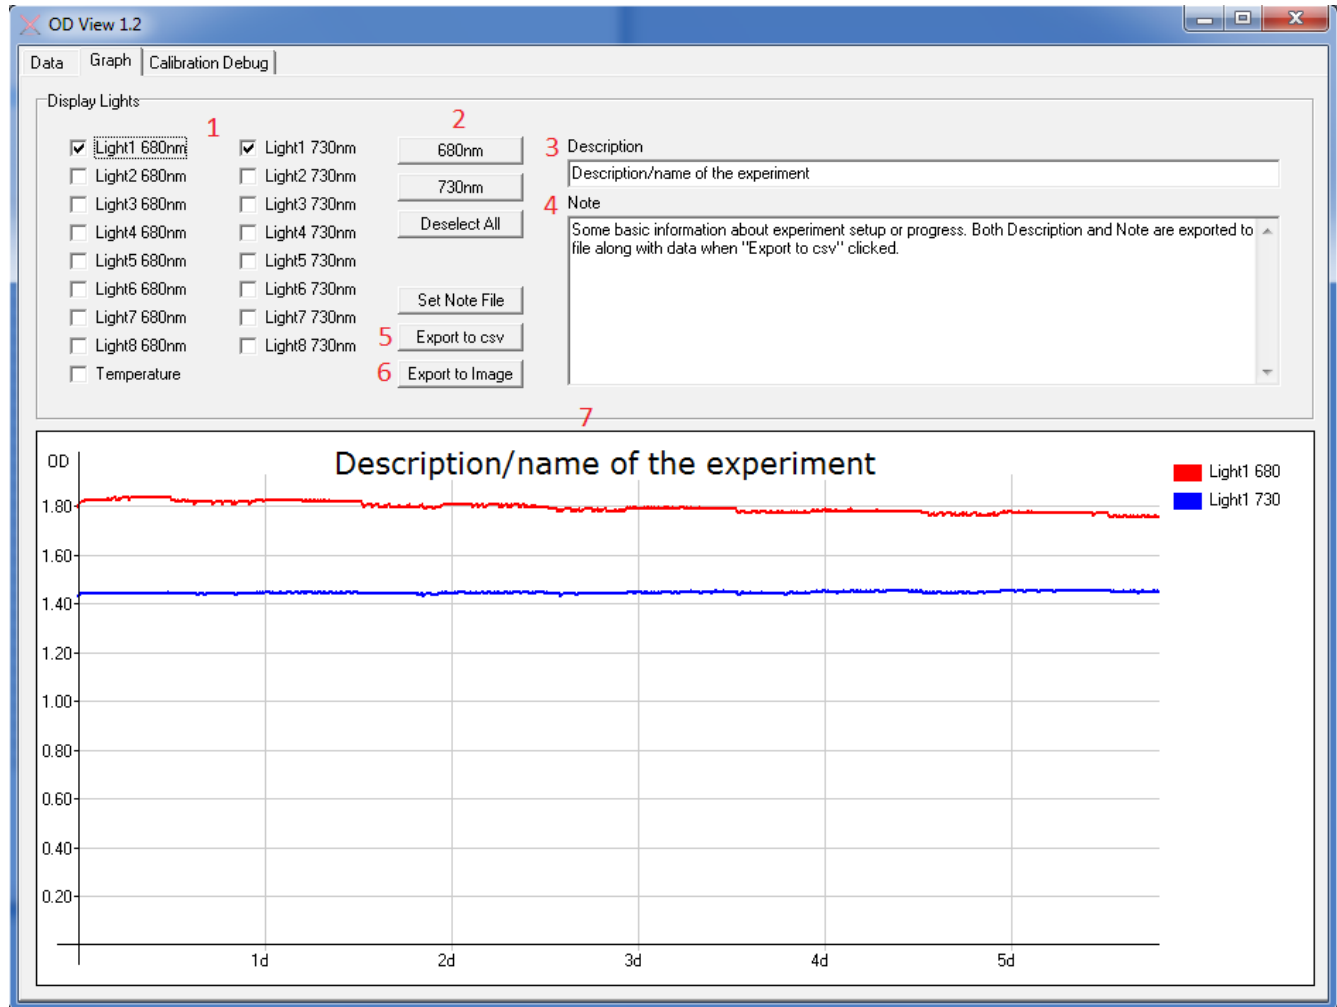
OD View 1.2

Data | Graph | Calibration Debug

Display Lights

1

Light1 680nm
Light2 680nm
Light3 680nm
Light4 680nm
Light5 680nm
Light6 680nm
Light7 680nm
Light8 680nm
Temperature

Light1 730nm
Light2 730nm
Light3 730nm
Light4 730nm
Light5 730nm
Light6 730nm
Light7 730nm
Light8 730nm

2

680nm
730nm
Deselect All

Set Note File
5 Export to csv
6 Export to Image

3 Description
Description/name of the experiment

4 Note
Some basic information about experiment setup or progress. Both Description and Note are exported to file along with data when "Export to csv" clicked.

7

OD

Description/name of the experiment

Light1 680
Light1 730

1.80
1.60
1.40
1.20
1.00
0.80
0.60
0.40
0.20

1d
2d
3d
4d
5d